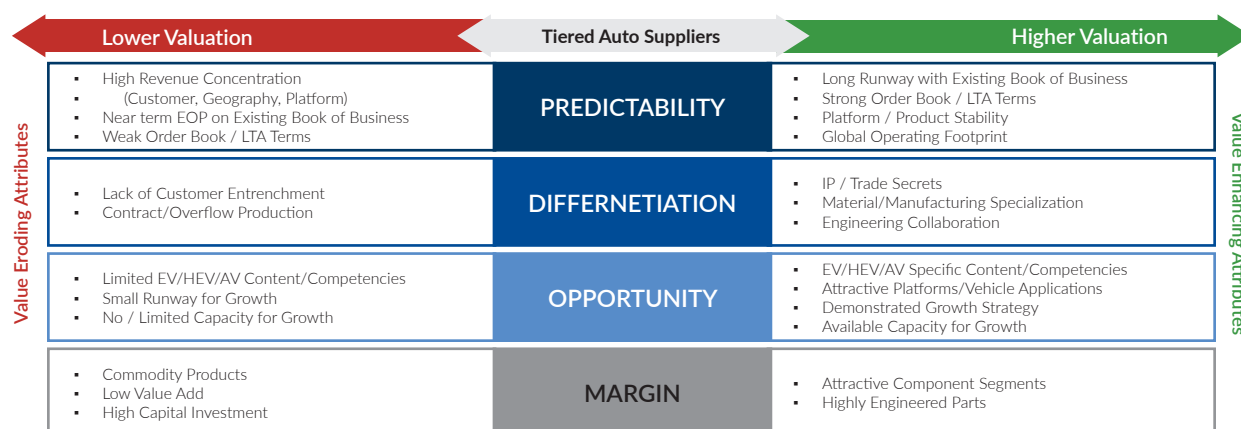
Lower Valuation

Tiered Auto Suppliers

Higher Valuation

Value Eroding Attributes

Value Enhancing Attributes

| Value Eroding | | Value Enhancing |
|---|---|---|
| ▪ High Revenue Concentration ▪ (Customer, Geography, Platform) ▪ Near term EOP on Existing Book of Business ▪ Weak Order Book / LTA Terms | PREDICTABILITY | ▪ Long Runway with Existing Book of Business ▪ Strong Order Book / LTA Terms ▪ Platform / Product Stability ▪ Global Operating Footprint |
| ▪ Lack of Customer Entrenchment ▪ Contract/Overflow Production | DIFFERNETIATION | ▪ IP / Trade Secrets ▪ Material/Manufacturing Specialization ▪ Engineering Collaboration |
| ▪ Limited EV/HEV/AV Content/Competencies ▪ Small Runway for Growth ▪ No / Limited Capacity for Growth | OPPORTUNITY | ▪ EV/HEV/AV Specific Content/Competencies ▪ Attractive Platforms/Vehicle Applications ▪ Demonstrated Growth Strategy ▪ Available Capacity for Growth |
| ▪ Commodity Products ▪ Low Value Add ▪ High Capital Investment | MARGIN | ▪ Attractive Component Segments ▪ Highly Engineered Parts |